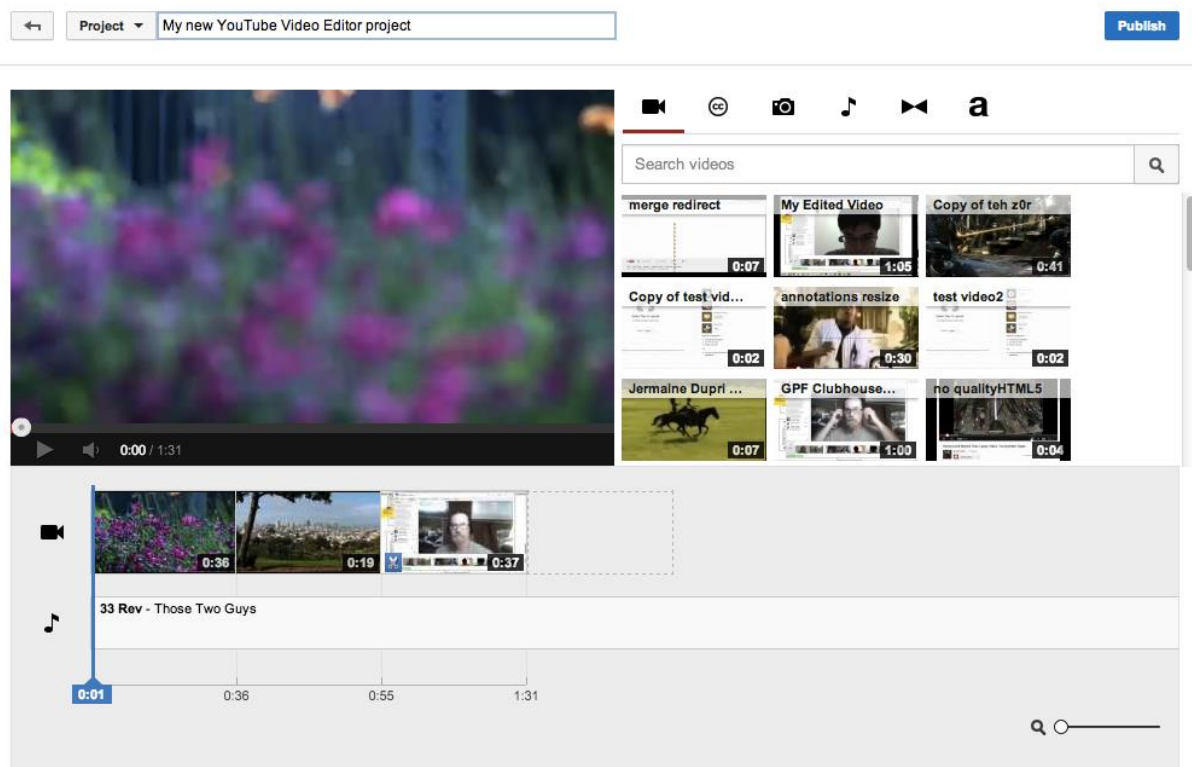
Project My new YouTube Video Editor project

Publish

a

Search videos

merge redirect 0:07
My Edited Video 1:05
Copy of teh z0r 0:41
Copy of test vid... 0:02
annotations resize 0:30
test video2 0:02
Jermaine Dupri ... 0:07
GPF Clubhouse... 1:00
no qualityHTML5 0:04

0:00 / 1:31

0:36
0:19
0:37

33 Rev - Those Two Guys

0:01
0:36
0:55
1:31